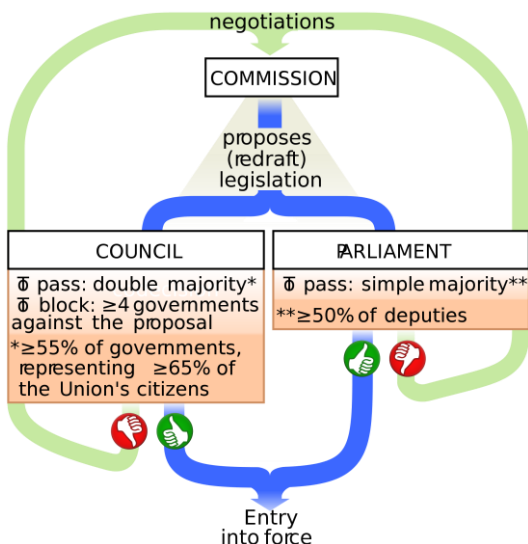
negotiations

COMMISSION

proposes
(redraft)
legislation

COUNCIL

To pass: double majority*
To block: ≥4 governments against the proposal

*≥55% of governments, representing ≥65% of the Union's citizens

PARLIAMENT

To pass: simple majority**

**≥50% of deputies

Entry
into force